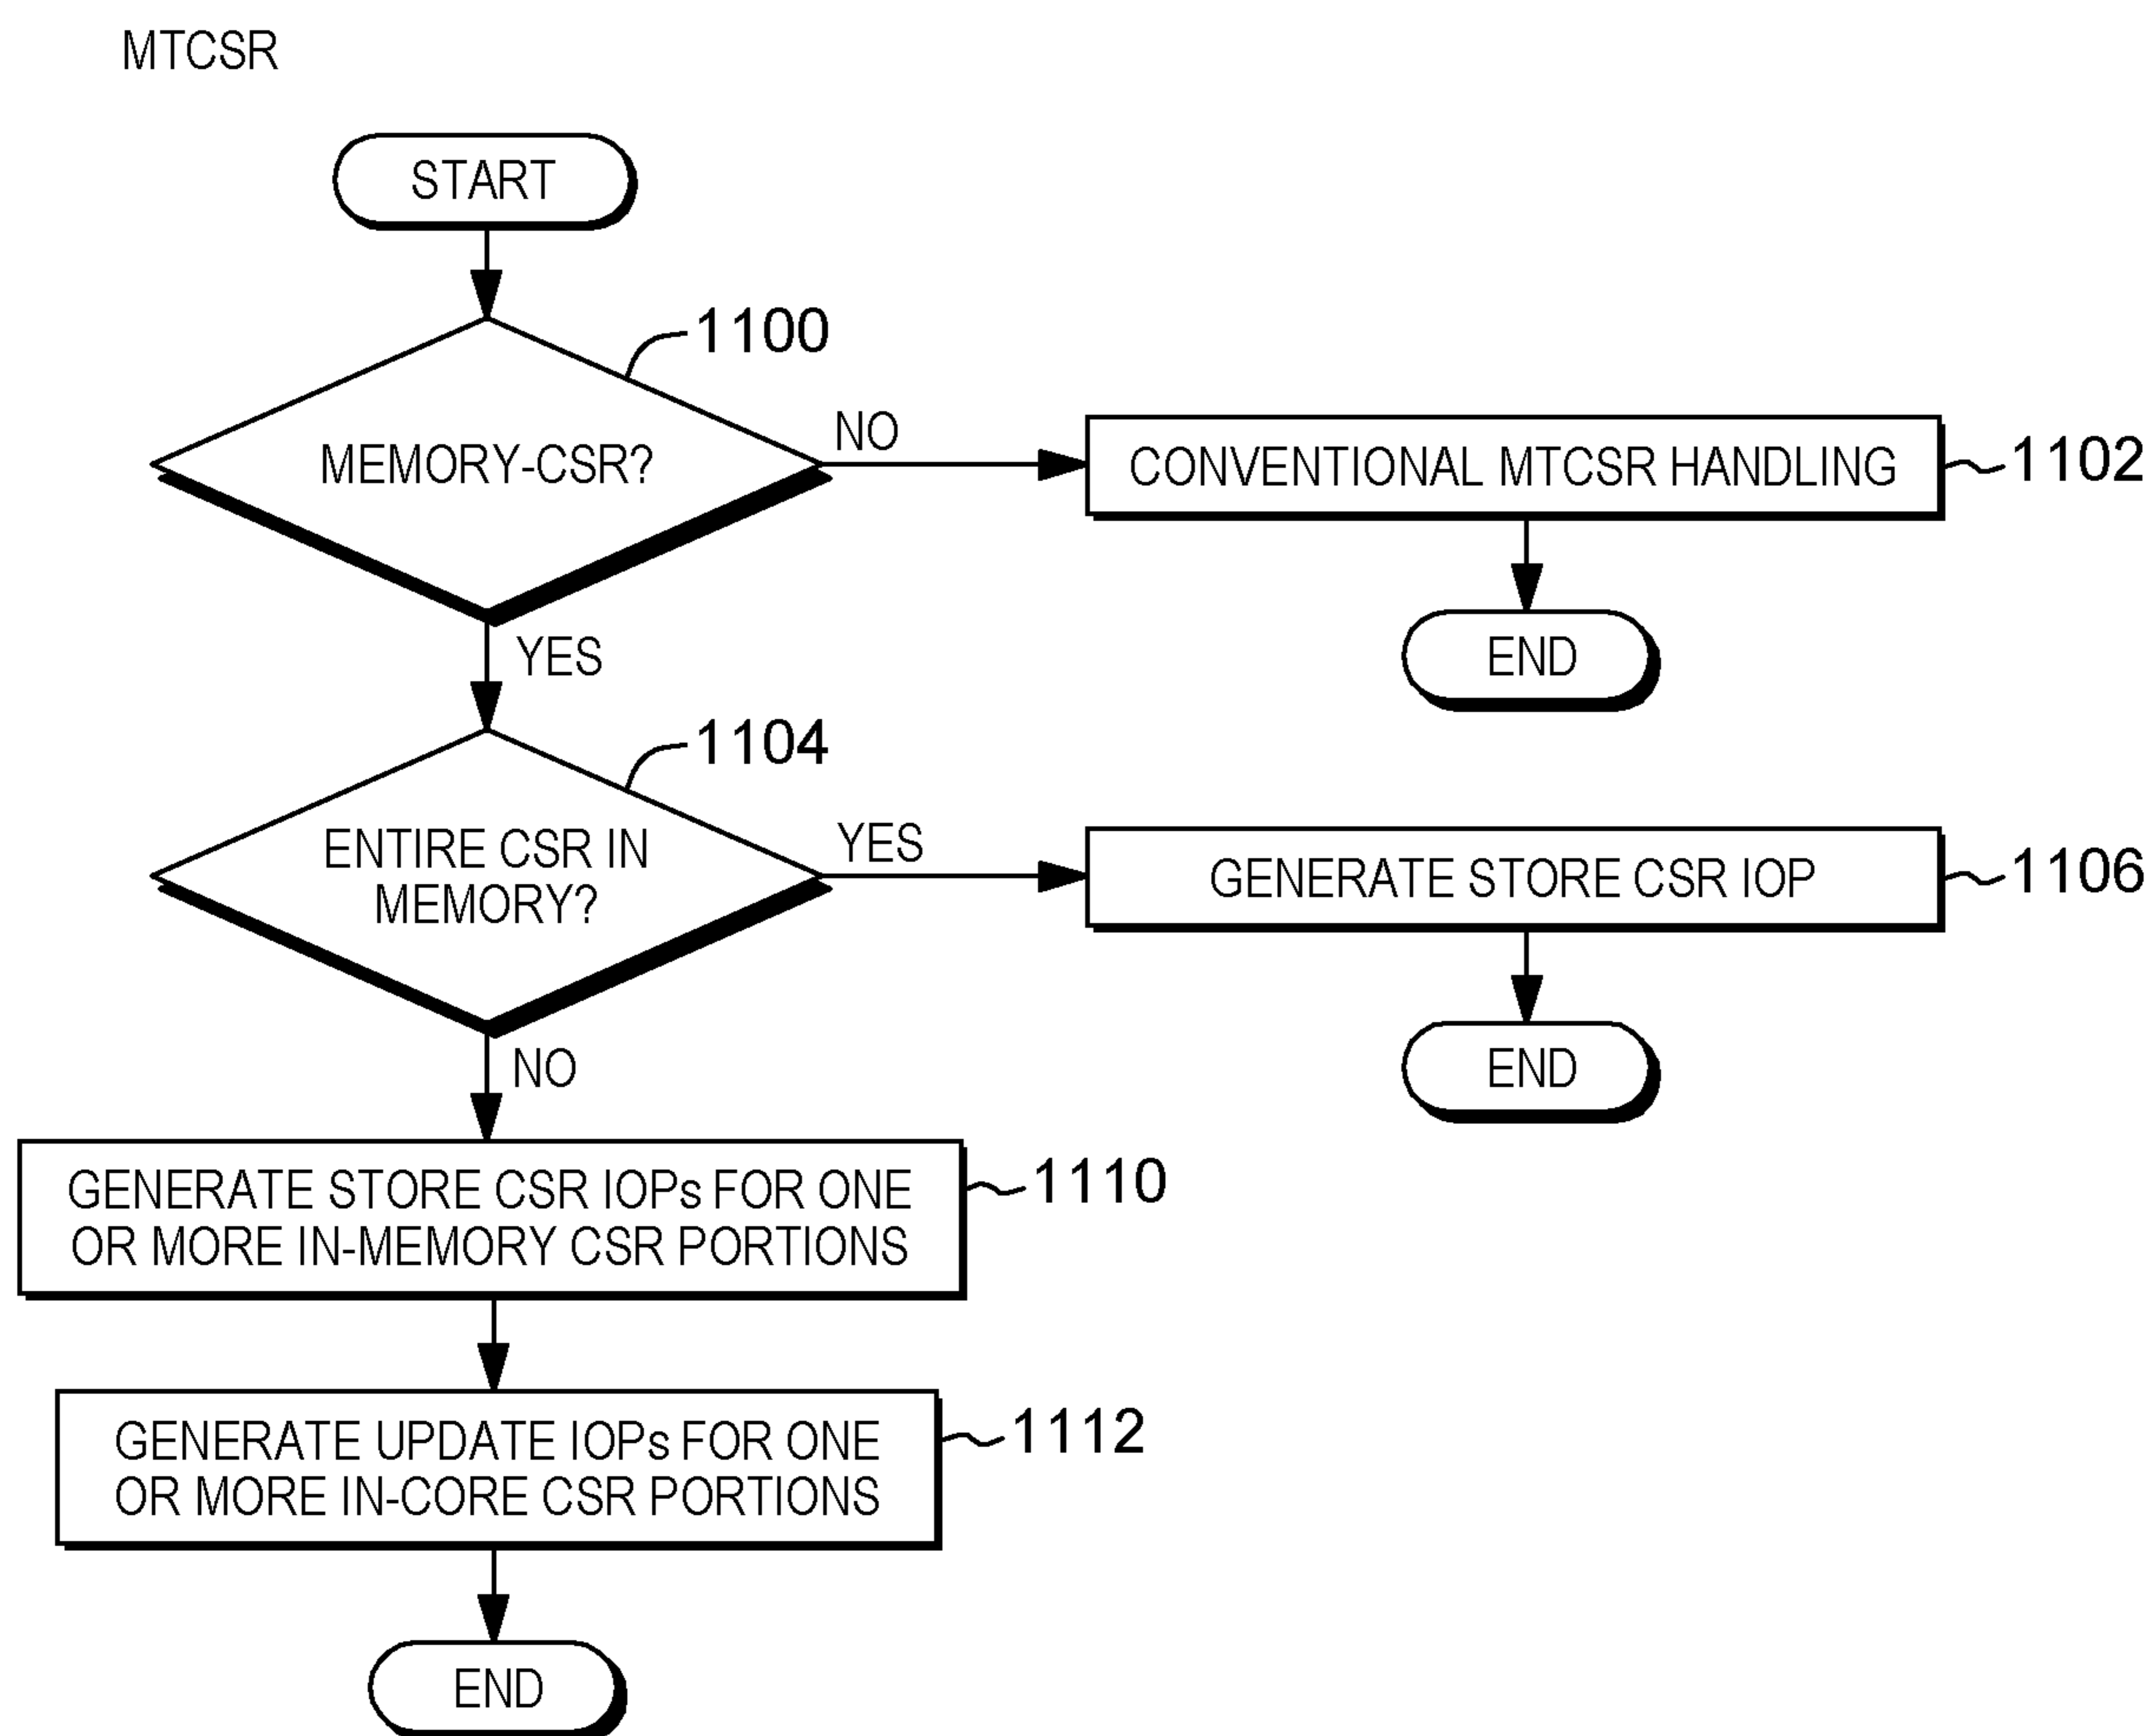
MTCSR

START

1100

MEMORY-CSR?

NO

CONVENTIONAL MTCSR HANDLING

1102

END

YES

1104

ENTIRE CSR IN MEMORY?

YES

GENERATE STORE CSR IOP

1106

END

NO

GENERATE STORE CSR IOPs FOR ONE OR MORE IN-MEMORY CSR PORTIONS

1110

GENERATE UPDATE IOPs FOR ONE OR MORE IN-CORE CSR PORTIONS

1112

END